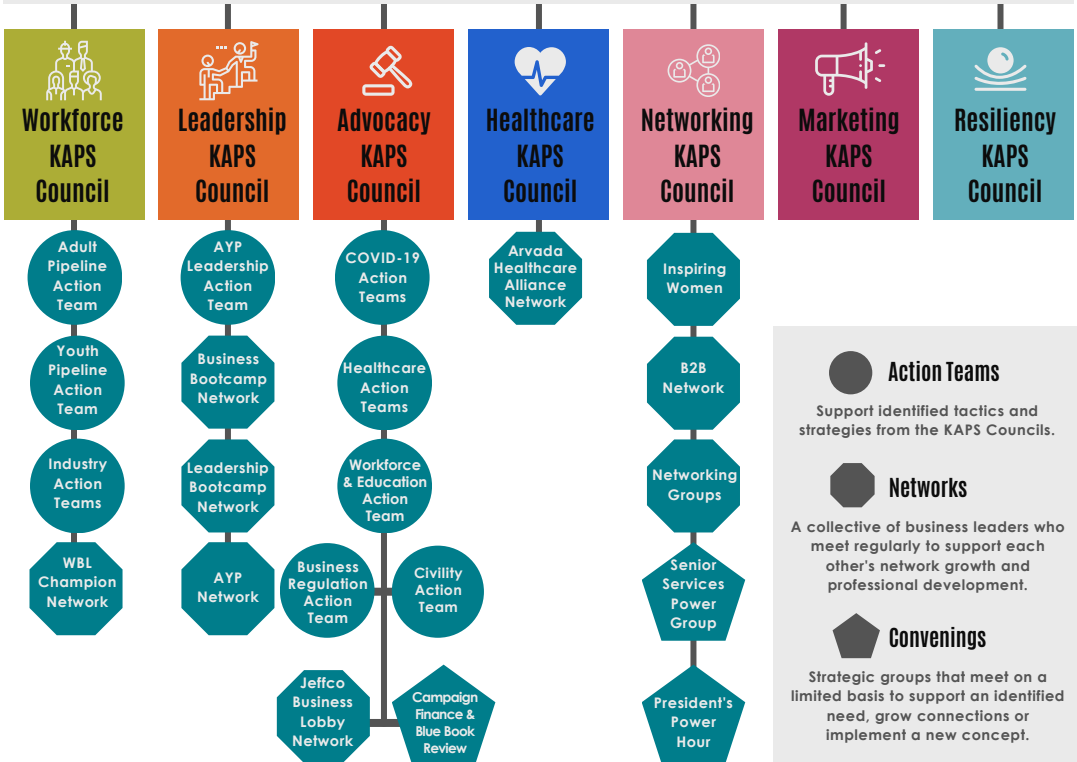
Workforce KAPS Council

Adult Pipeline Action Team

Youth Pipeline Action Team

Industry Action Teams

WBL Champion Network

Leadership KAPS Council

AYP Leadership Action Team

Business Bootcamp Network

Leadership Bootcamp Network

AYP Network

Advocacy KAPS Council

COVID-19 Action Teams

Healthcare Action Teams

Workforce & Education Action Team

Business Regulation Action Team

Civility Action Team

Jeffco Business Lobby Network

Campaign Finance & Blue Book Review

Healthcare KAPS Council

Arvada Healthcare Alliance Network

Networking KAPS Council

Inspiring Women

B2B Network

Networking Groups

Senior Services Power Group

President's Power Hour

Marketing KAPS Council

Resiliency KAPS Council

Action Teams
Support identified tactics and strategies from the KAPS Councils.

Networks
A collective of business leaders who meet regularly to support each other's network growth and professional development.

Convenings
Strategic groups that meet on a limited basis to support an identified need, grow connections or implement a new concept.